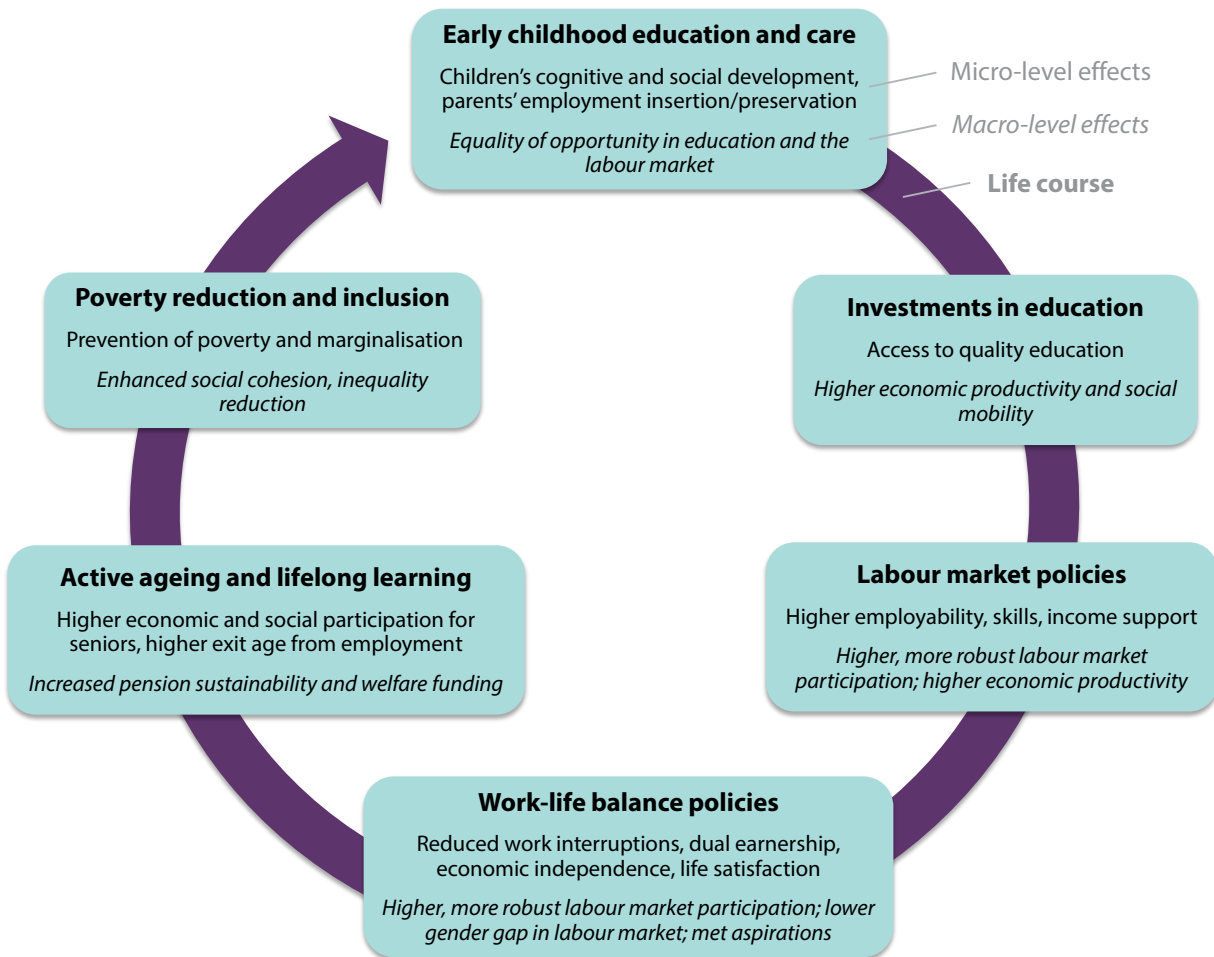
Early childhood education and care

Children's cognitive and social development, parents' employment insertion/preservation

Equality of opportunity in education and the labour market

Micro-level effects

Macro-level effects

Life course

Investments in education

Access to quality education

Higher economic productivity and social mobility

Labour market policies

Higher employability, skills, income support

Higher, more robust labour market participation; higher economic productivity

Work-life balance policies

Reduced work interruptions, dual earnership, economic independence, life satisfaction

Higher, more robust labour market participation; lower gender gap in labour market; met aspirations

Active ageing and lifelong learning

Higher economic and social participation for seniors, higher exit age from employment

Increased pension sustainability and welfare funding

Poverty reduction and inclusion

Prevention of poverty and marginalisation

Enhanced social cohesion, inequality reduction